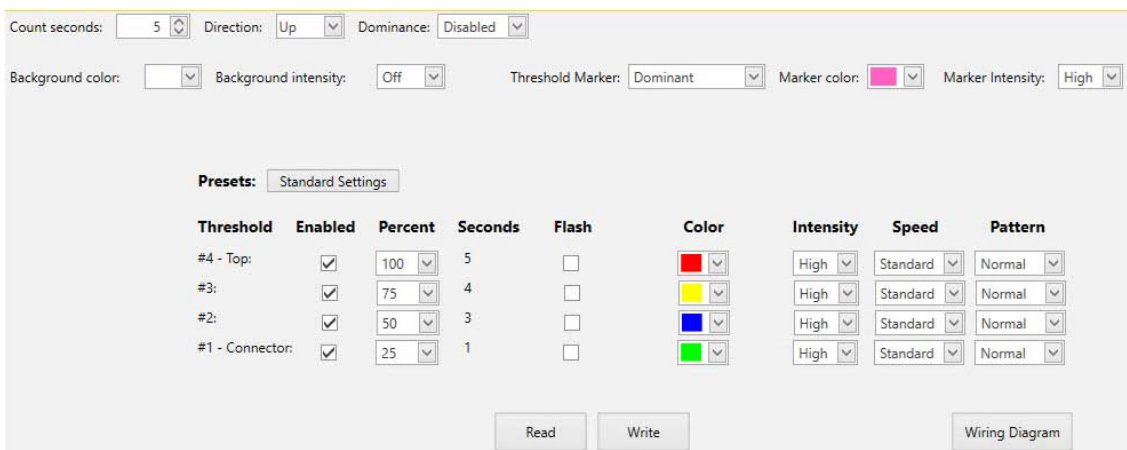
Count seconds: 5 Direction: Up Dominance: Disabled

Background color: Background intensity: Off Threshold Marker: Dominant Marker color: Marker Intensity: High

Presets: Standard Settings

| Threshold | Enabled | Percent | Seconds | Flash | Color | Intensity | Speed | Pattern |
|---|---|---|---|---|---|---|---|---|
| #4 - Top: | ☑ | 100 | 5 | ☐ | | High | Standard | Normal |
| #3: | ☑ | 75 | 4 | ☐ | | High | Standard | Normal |
| #2: | ☑ | 50 | 3 | ☐ | | High | Standard | Normal |
| #1 - Connector: | ☑ | 25 | 1 | ☐ | | High | Standard | Normal |

Read Write Wiring Diagram